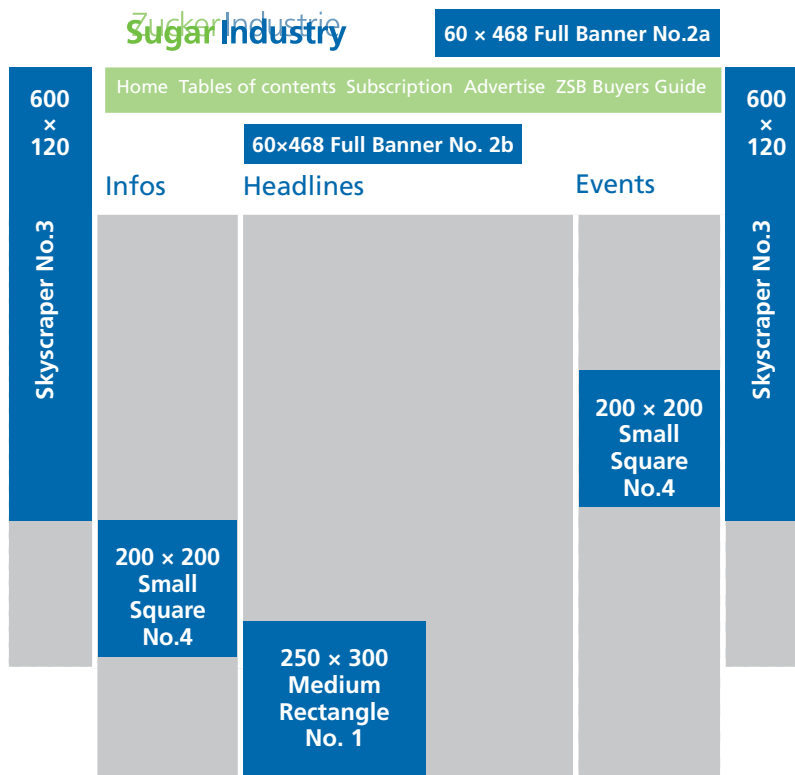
Zucker Industrie
Sugar Industry

60 × 468 Full Banner No.2a

Home Tables of contents Subscription Advertise ZSB Buyers Guide

600 × 120

Skyscraper No.3

60×468 Full Banner No. 2b

Infos

Headlines

Events

600 × 120

Skyscraper No.3

200 × 200 Small Square No.4

200 × 200 Small Square No.4

250 × 300 Medium Rectangle No. 1